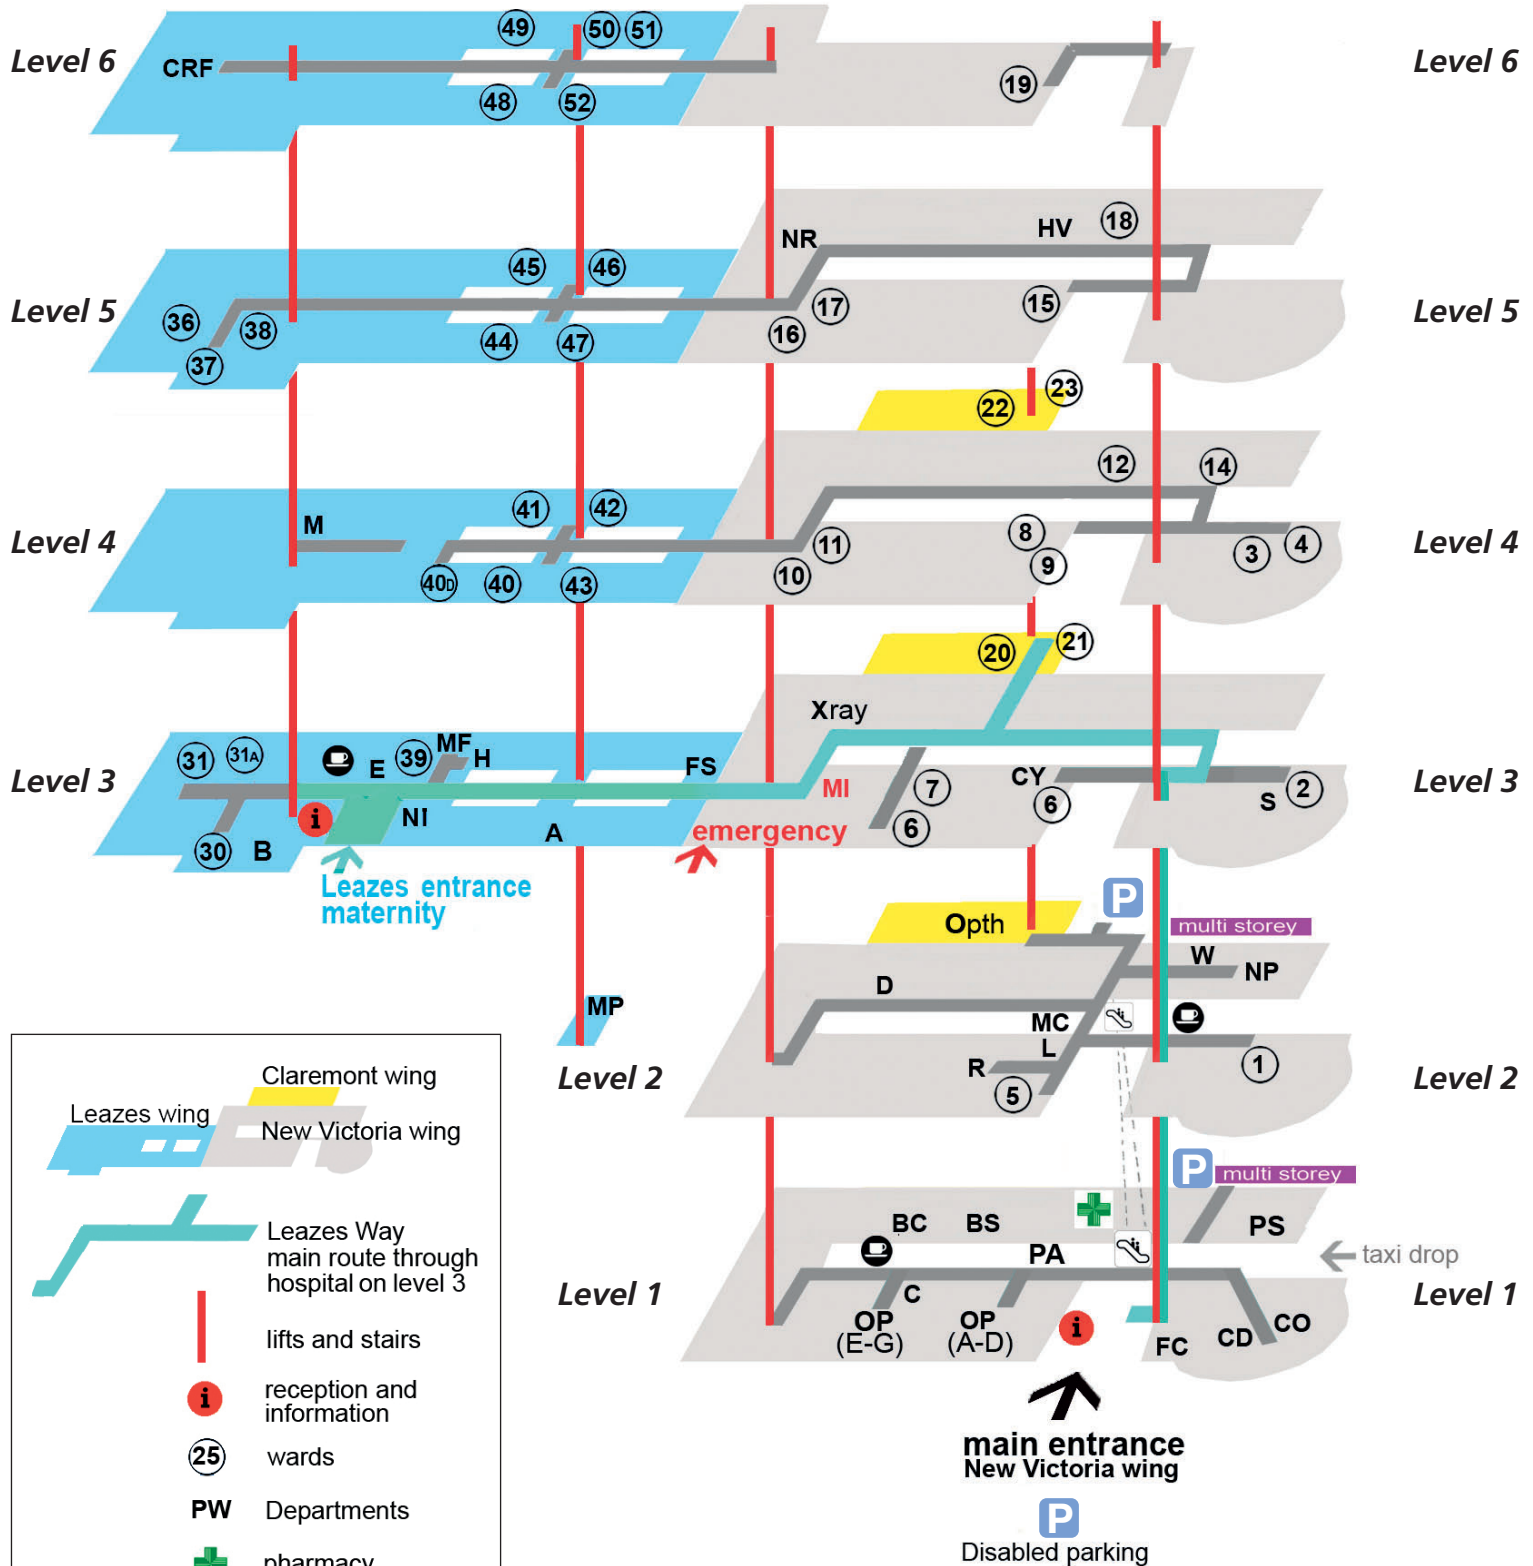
Level 6

CRF

49 50 51

48 52

19

Level 6

NR

HV 18

Level 5

36 38

37

45 46

44 47

17

16

15

Level 5

22 23

12 14

Level 4

M

41 42

40D 40 43

11

10

8

9

3 4

Level 4

20 21

Xray

Level 3

31 31A

E 39 MF H

FS

MI

7

CY

6

6

S 2

Level 3

30 B

i

NI

A

emergency

Leazes entrance maternity

Opth

P

multi storey

W NP

D

MP

MC

L

R

5

1

Level 2

Level 2

P multi storey

BC BS

PS

PA

taxi drop

Level 1

C

OP (E-G)

OP (A-D)

i

FC

CD CO

Level 1

main entrance
New Victoria wing

P
Disabled parking

Claremont wing

Leazes wing

New Victoria wing

Leazes Way main route through hospital on level 3

lifts and stairs

i reception and information

25 wards

PW Departments

pharmacy